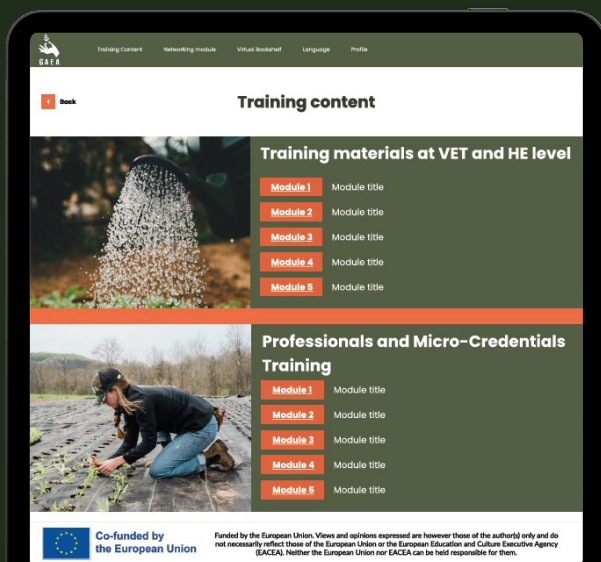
GAEA

Training Content Networking module Virtual Bookshelf Language Profile

Back

Training content

Training materials at VET and HE level

Module 1 Module title

Module 2 Module title

Module 3 Module title

Module 4 Module title

Module 5 Module title

Professionals and Micro-Credentials Training

Module 1 Module title

Module 2 Module title

Module 3 Module title

Module 4 Module title

Module 5 Module title

Co-funded by the European Union

Funded by the European Union. Views and opinions expressed are however those of the author(s) only and do not necessarily reflect those of the European Union or the European Education and Culture Executive Agency (EACEA). Neither the European Union nor EACEA can be held responsible for them.